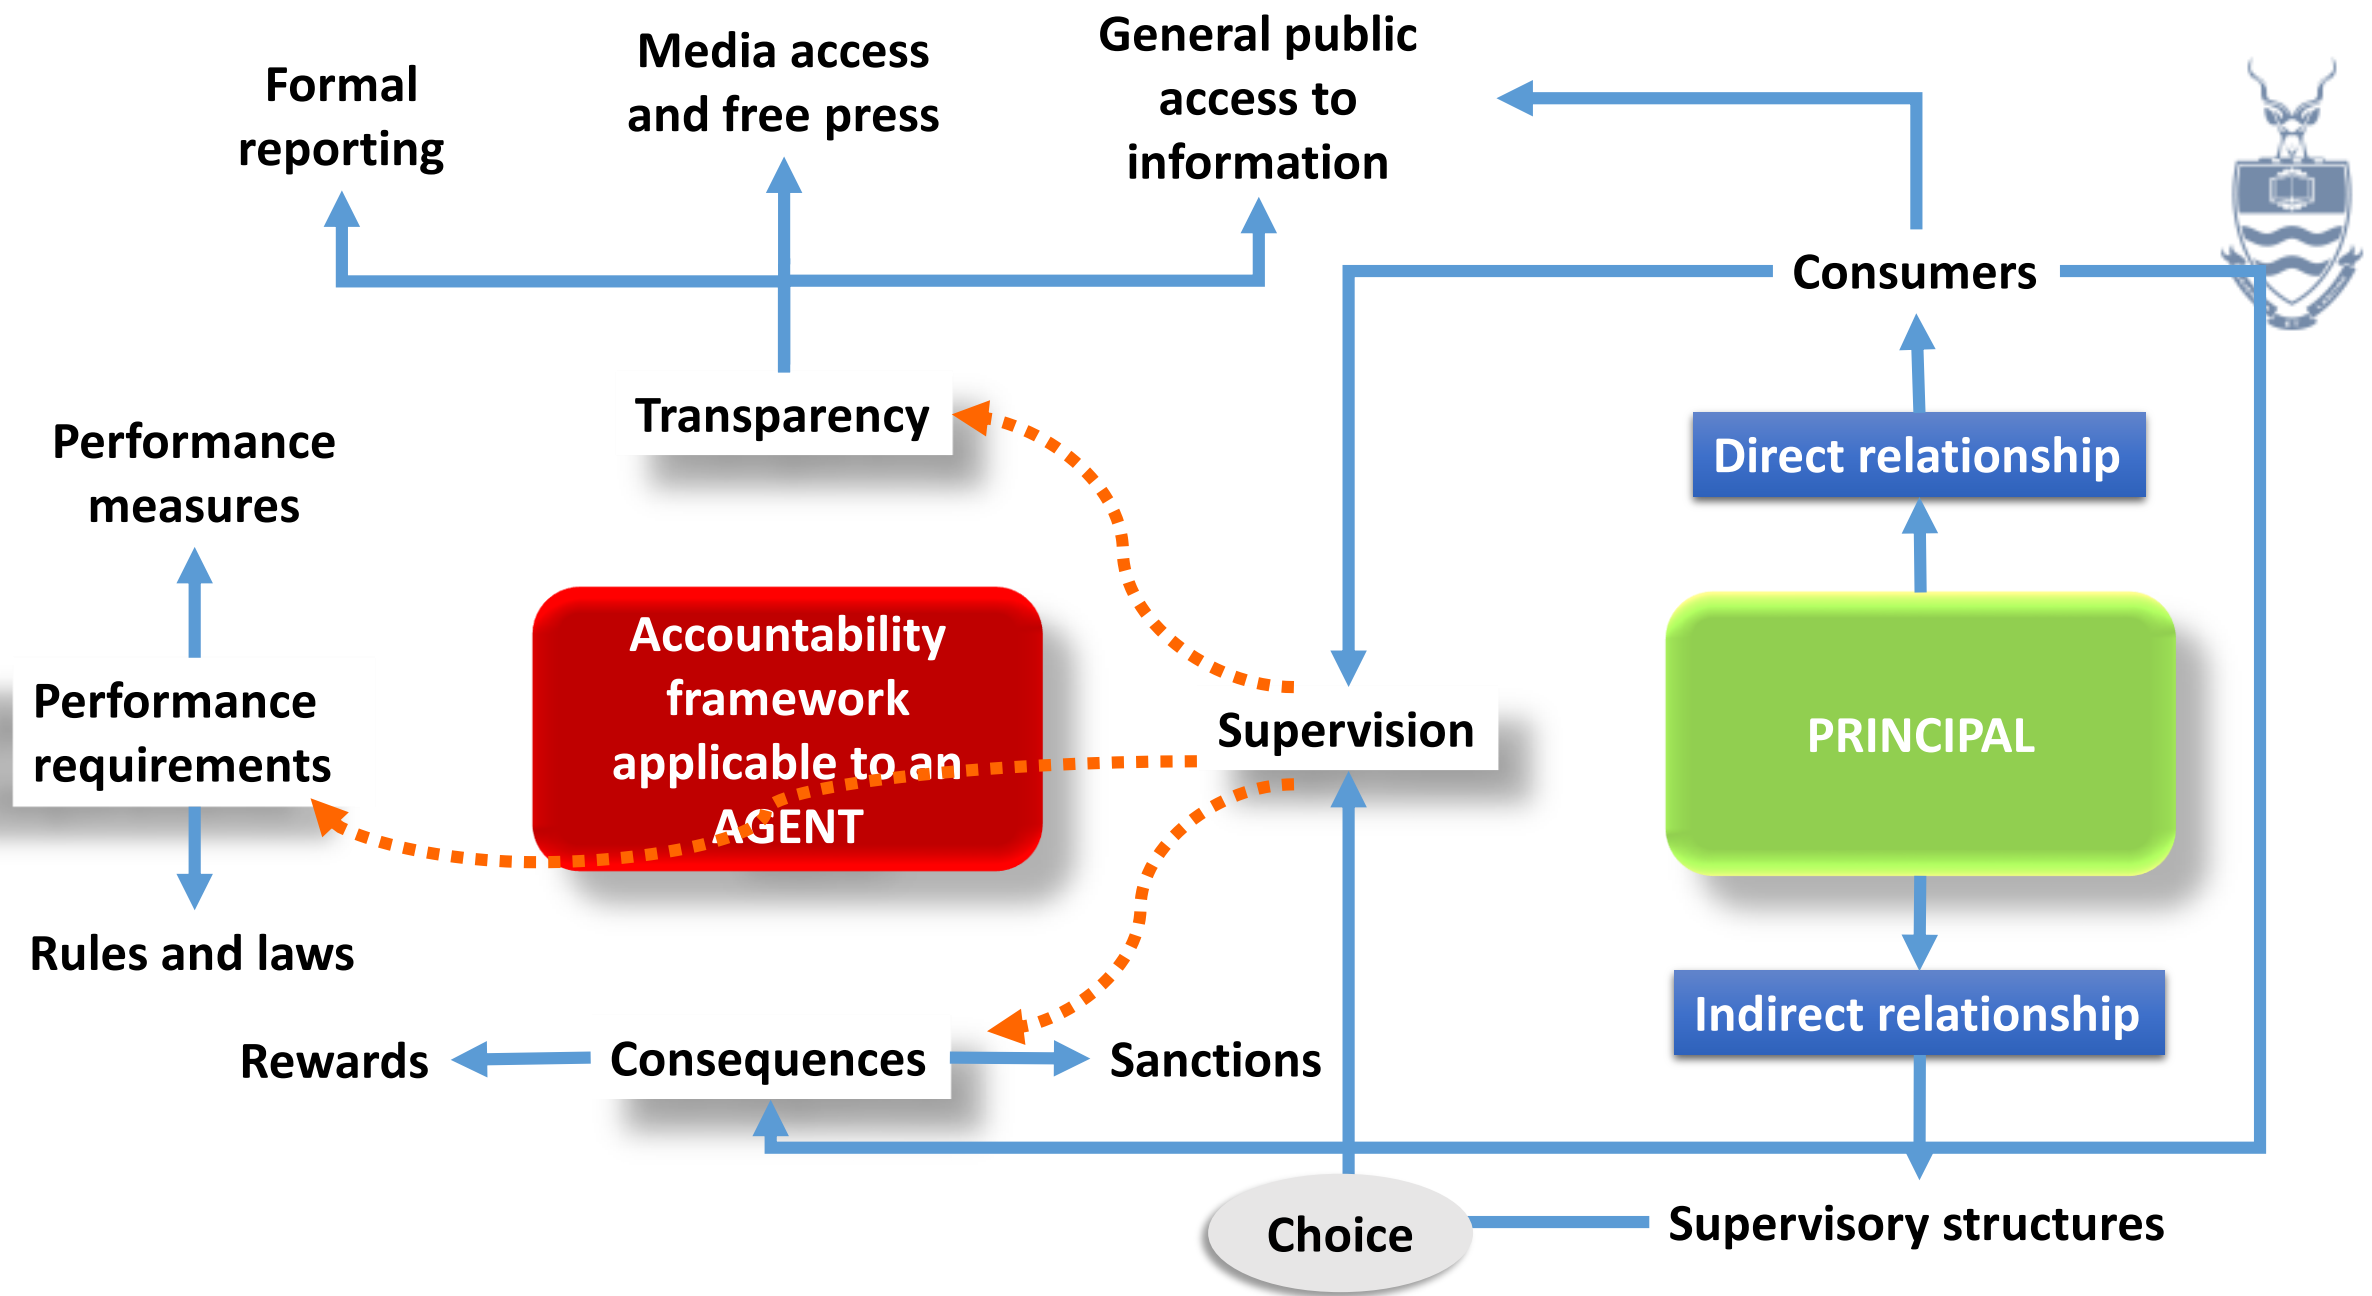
Formal reporting

Media access and free press

General public access to information

Consumers

Transparency

Performance measures

Direct relationship

Accountability framework applicable to an AGENT

Performance requirements

Supervision

PRINCIPAL

Rules and laws

Indirect relationship

Rewards

Consequences

Sanctions

Choice

Supervisory structures